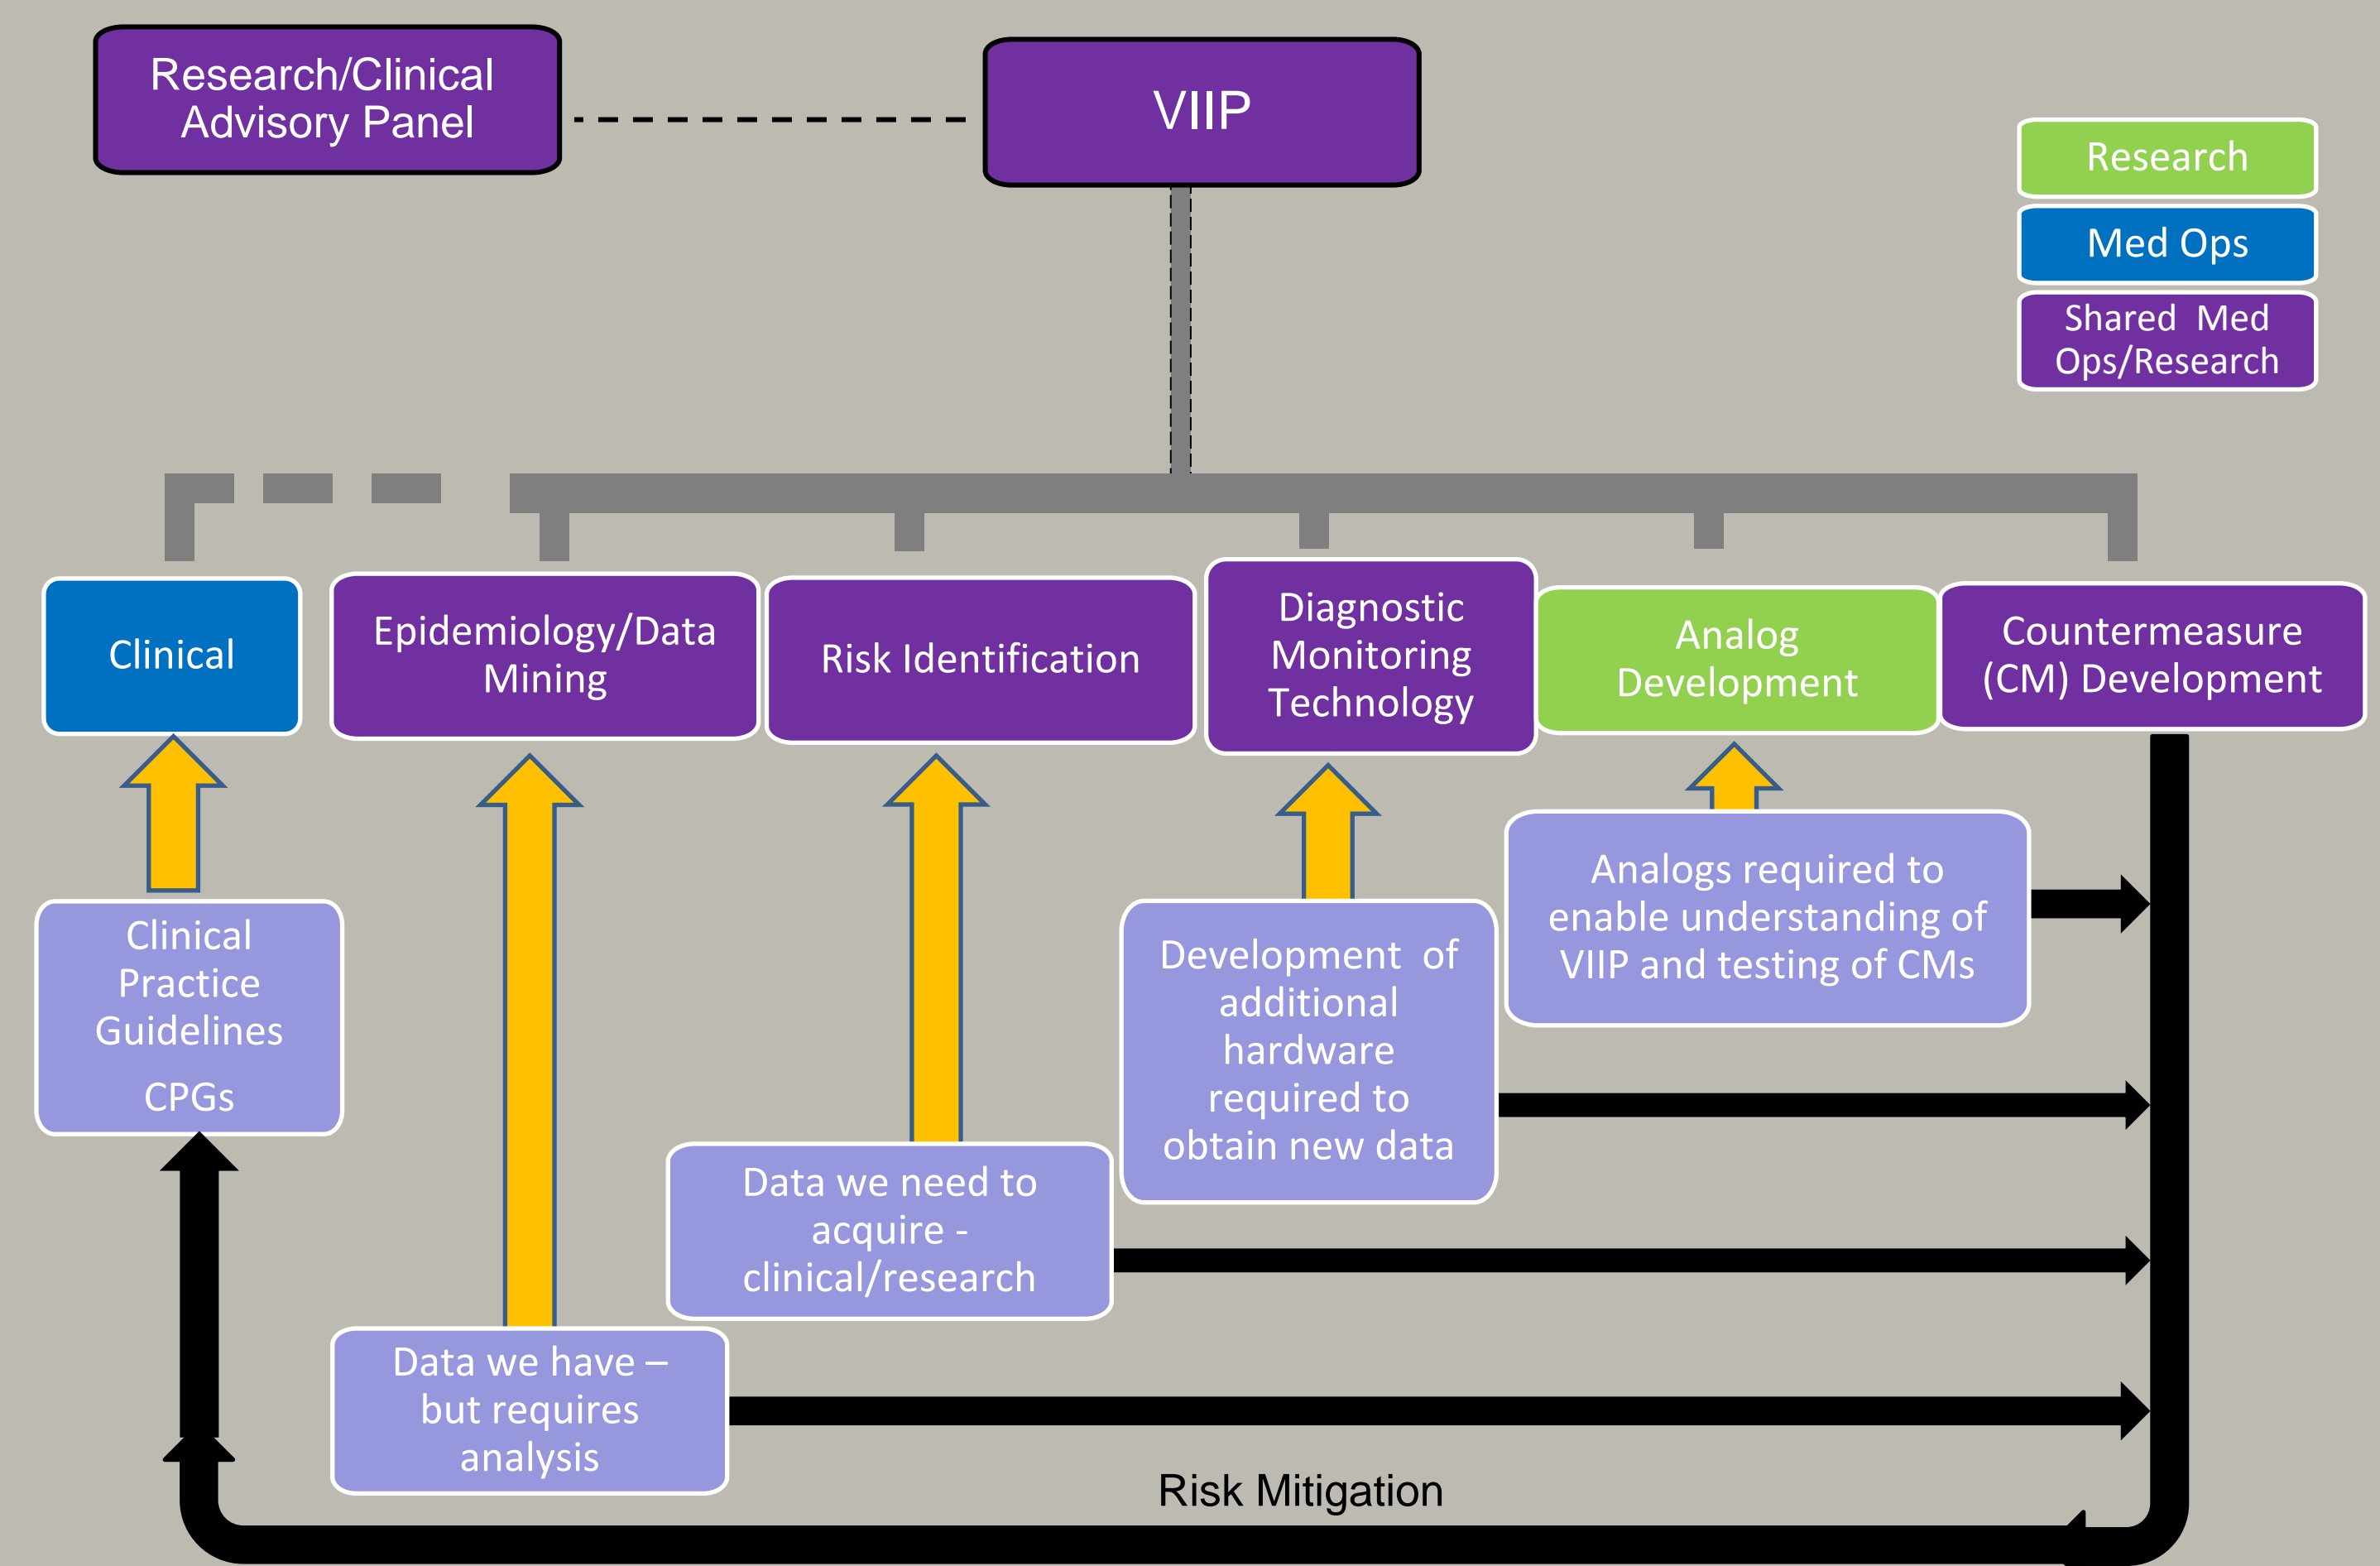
Research/Clinical Advisory Panel

VIIP

Research

Med Ops

Shared Med Ops/Research

Clinical

Epidemiology/Data Mining

Risk Identification

Diagnostic Monitoring Technology

Analog Development

Countermeasure (CM) Development

Clinical Practice Guidelines

CPGs

Analogs required to enable understanding of VIIP and testing of CMs

Development of additional hardware required to obtain new data

Data we need to acquire - clinical/research

Data we have – but requires analysis

Risk Mitigation